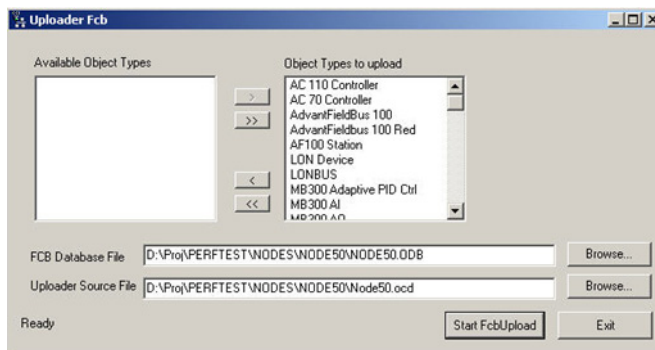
Uploader Fcb

Available Object Types

Object Types to upload

AC 110 Controller
AC 70 Controller
AdvantFieldBus 100
Advantfieldbus 100 Red
AF100 Station
LON Device
LONBUS
MB300 Adaptive PID Ctrl
MB300 AI
MB300 AO

>
>>
<
<<

FCB Database File D:\Proj\PERFTEST\NODES\NODE50\NODE50.ODB Browse...

Uploader Source File D:\Proj\PERFTEST\NODES\NODE50\Node50.ocd Browse...

Ready

Start FcbUpload

Exit